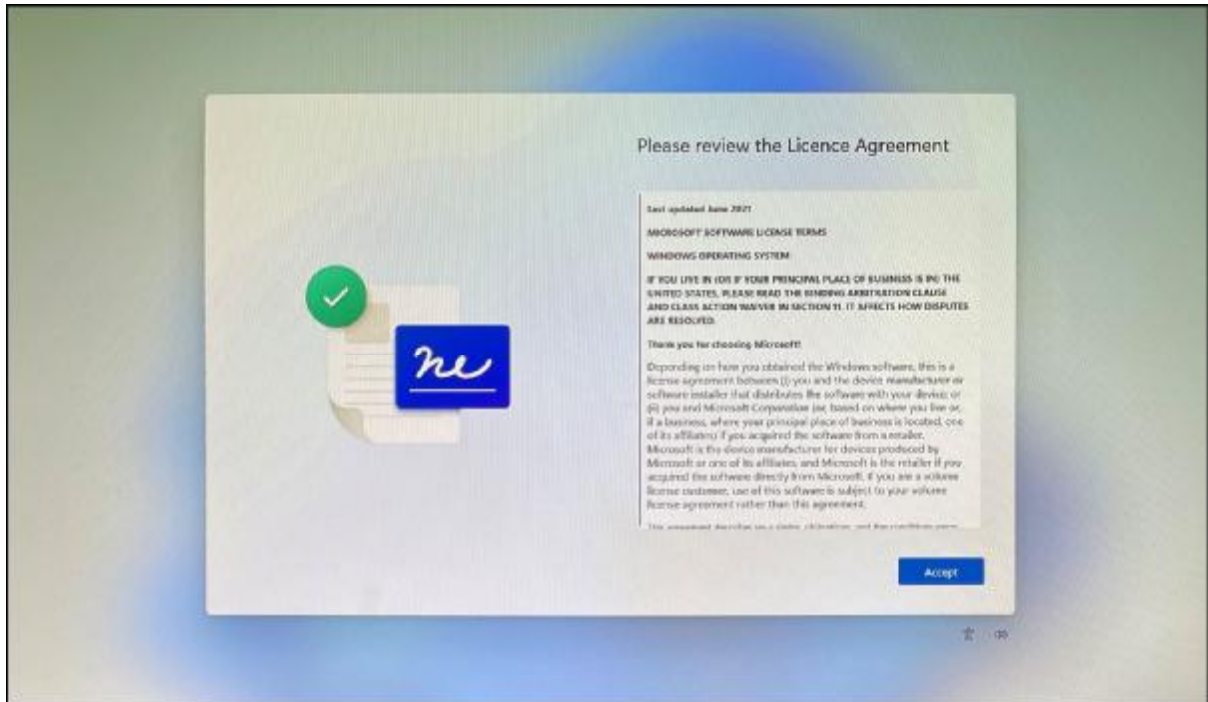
Please review the Licence Agreement

Last updated June 2021

MICROSOFT SOFTWARE LICENSE TERMS

WINDOWS OPERATING SYSTEM

IF YOU LIVE IN (OR IF YOUR PRINCIPAL PLACE OF BUSINESS IS IN) THE UNITED STATES, PLEASE READ THE BINDING ARBITRATION CLAUSE AND CLASS ACTION WAIVER IN SECTION 11. IT AFFECTS HOW DISPUTES ARE RESOLVED.

Thank you for choosing Microsoft!

Depending on how you obtained the Windows software, this is a license agreement between (i) you and the device manufacturer or software installer that distributes the software with your device; or (ii) you and Microsoft Corporation (or, based on where you live or, if a business, where your principal place of business is located, one of its affiliates) if you acquired the software from a retailer. Microsoft is the device manufacturer for devices produced by Microsoft or one of its affiliates, and Microsoft is the retailer if you acquired the software directly from Microsoft. If you are a volume license customer, use of this software is subject to your volume license agreement rather than this agreement.

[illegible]

Accept